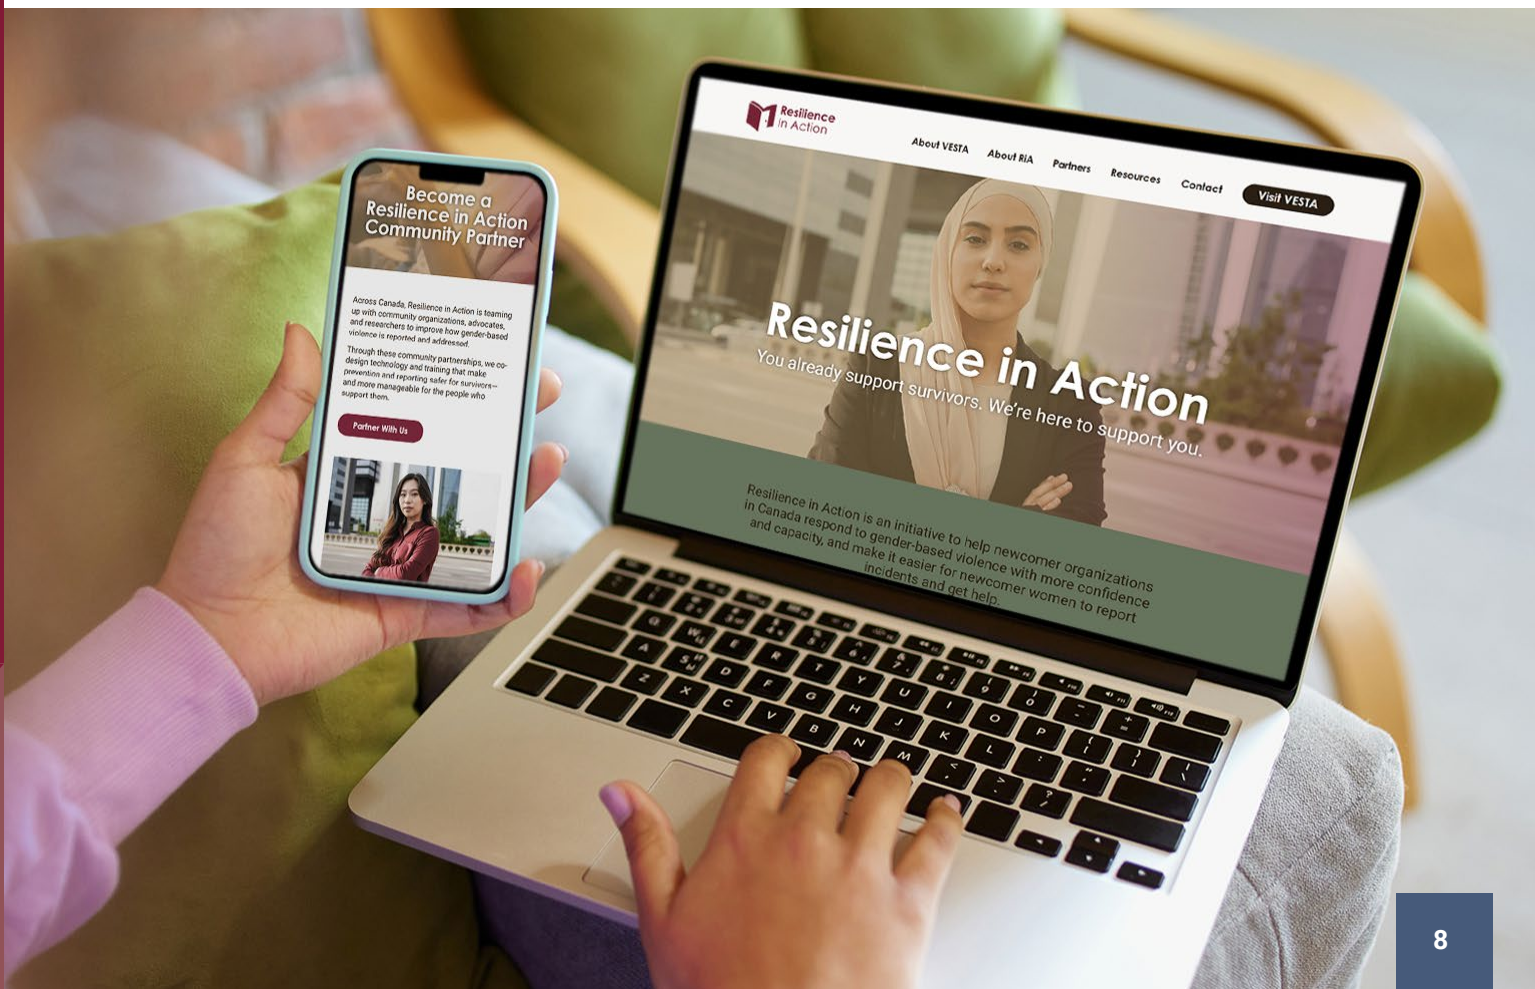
Become a Resilience in Action Community Partner

Across Canada, Resilience in Action is teaming up with community organizations, advocates, and researchers to improve how gender-based violence is reported and addressed.

Through these community partnerships, we co-design technology and training that make prevention and reporting safer for survivors—and more manageable for the people who support them.

Partner With Us

Resilience in Action

About VESTA About RiA Partners Resources Contact Visit VESTA

Resilience in Action

You already support survivors. We're here to support you.

Resilience in Action is an initiative to help newcomer organizations in Canada respond to gender-based violence with more confidence and capacity, and make it easier for newcomer women to report incidents and get help.

8